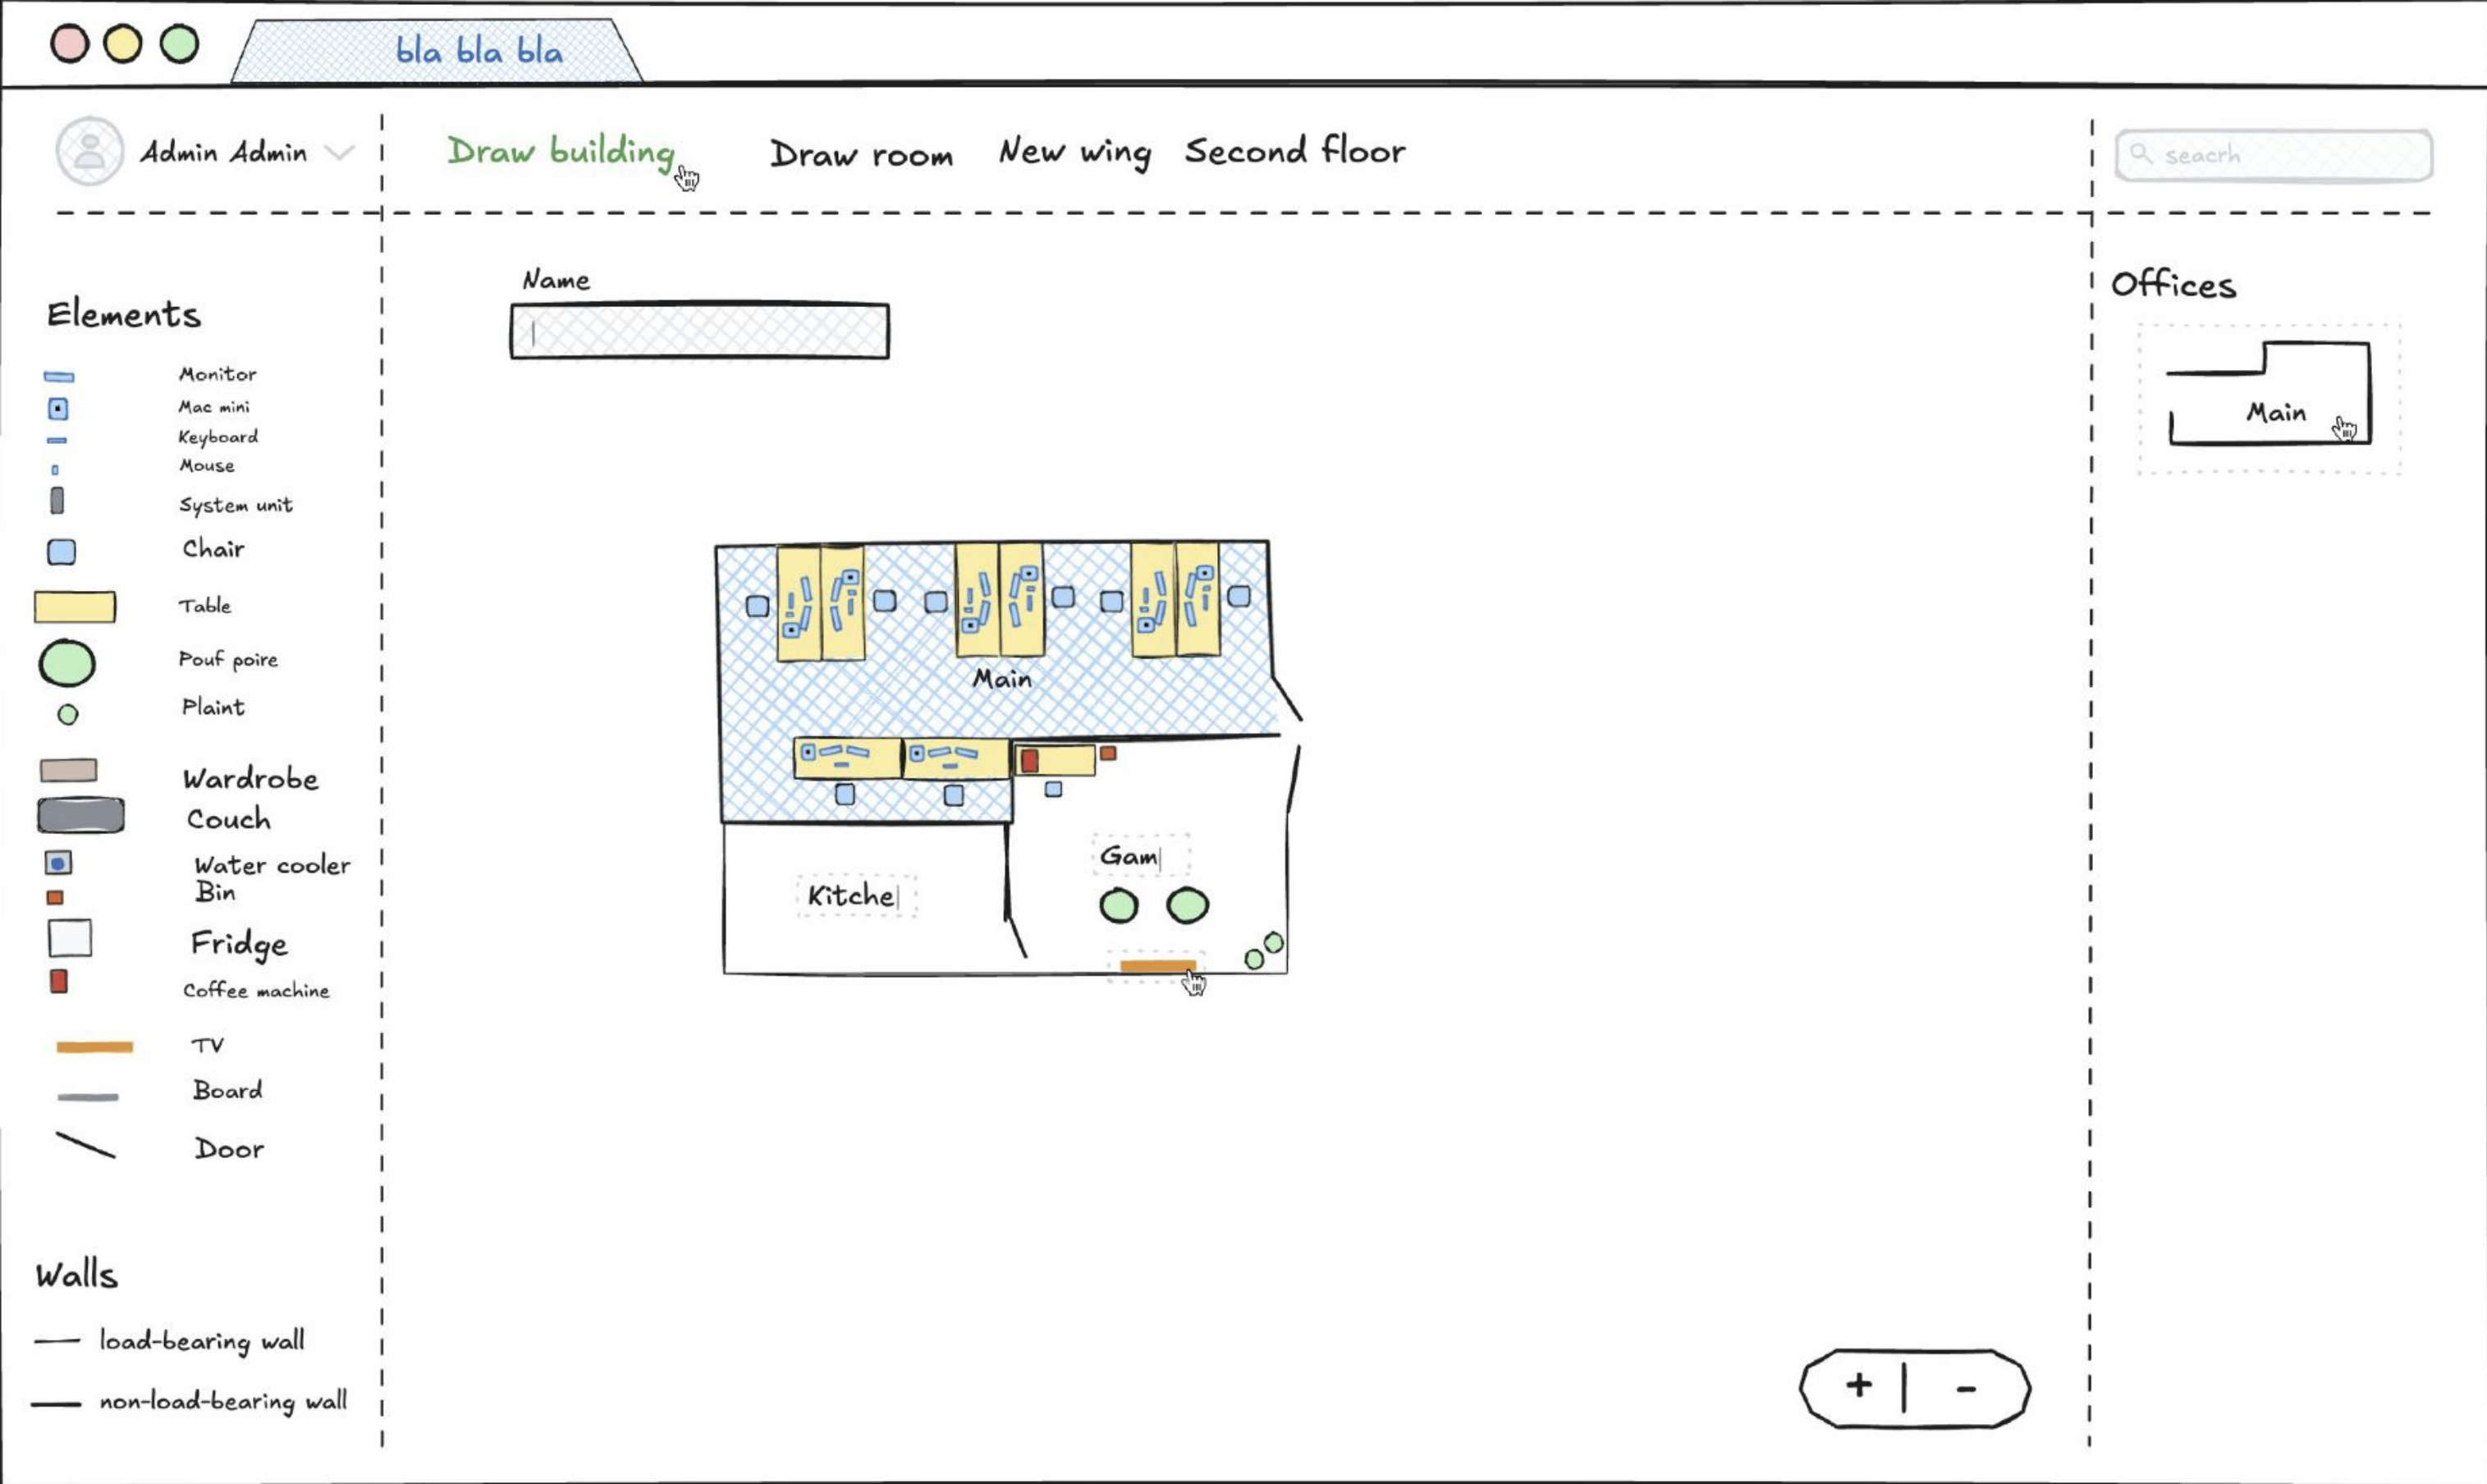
bla bla bla

Admin Admin

Draw building Draw room New wing Second floor

search

Name

Elements

Monitor
Mac mini
Keyboard
Mouse
System unit
Chair
Table
Pouf poire
Plaint
Wardrobe
Couch
Water cooler
Bin
Fridge
Coffee machine
TV
Board
Door

Walls

load-bearing wall
non-load-bearing wall

Main

Kitche

Gam

Offices

Main

+ | -